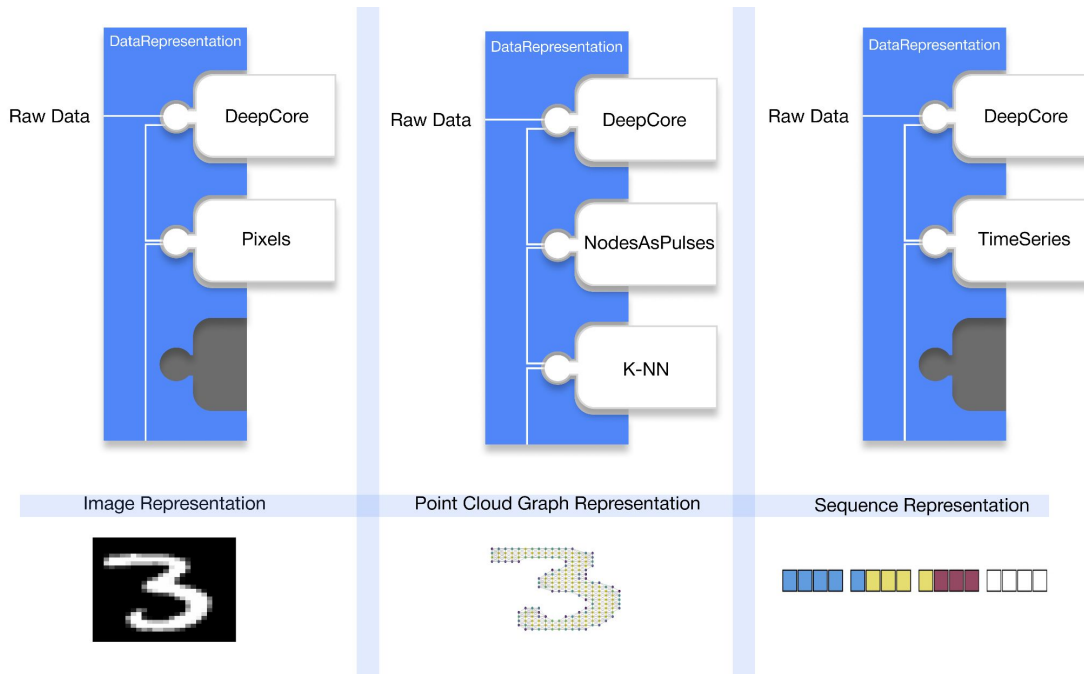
DataRepresentation

Raw Data

DeepCore

Pixels

Image Representation

DataRepresentation

Raw Data

DeepCore

NodesAsPulses

K-NN

Point Cloud Graph Representation

DataRepresentation

Raw Data

DeepCore

TimeSeries

Sequence Representation